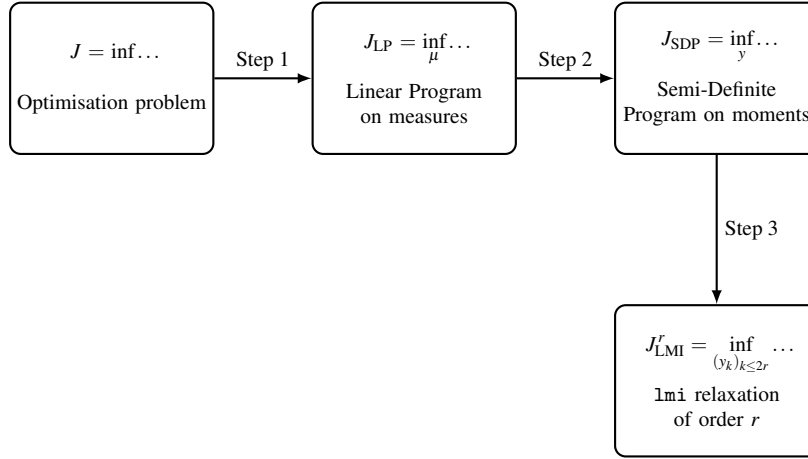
$J = \inf \ldots$

Optimisation problem

Step 1

$J_{\text{LP}} = \inf_{\mu} \ldots$

Linear Program on measures

Step 2

$J_{\text{SDP}} = \inf_{y} \ldots$

Semi-Definite Program on moments

Step 3

$J_{\text{LMI}}^{r} = \inf_{(y_k)_{k \leq 2r}} \ldots$

lmi relaxation of order $r$